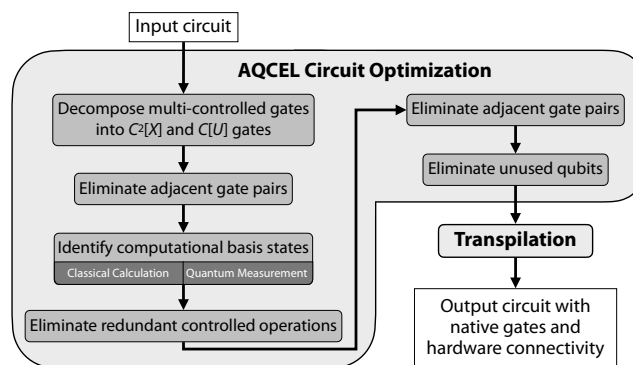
Input circuit

AQCEL Circuit Optimization

Decompose multi-controlled gates into $C^2[X]$ and $C[U]$ gates

Eliminate adjacent gate pairs

Identify computational basis states

Classical Calculation

Quantum Measurement

Eliminate redundant controlled operations

Eliminate adjacent gate pairs

Eliminate unused qubits

Transpilation

Output circuit with native gates and hardware connectivity